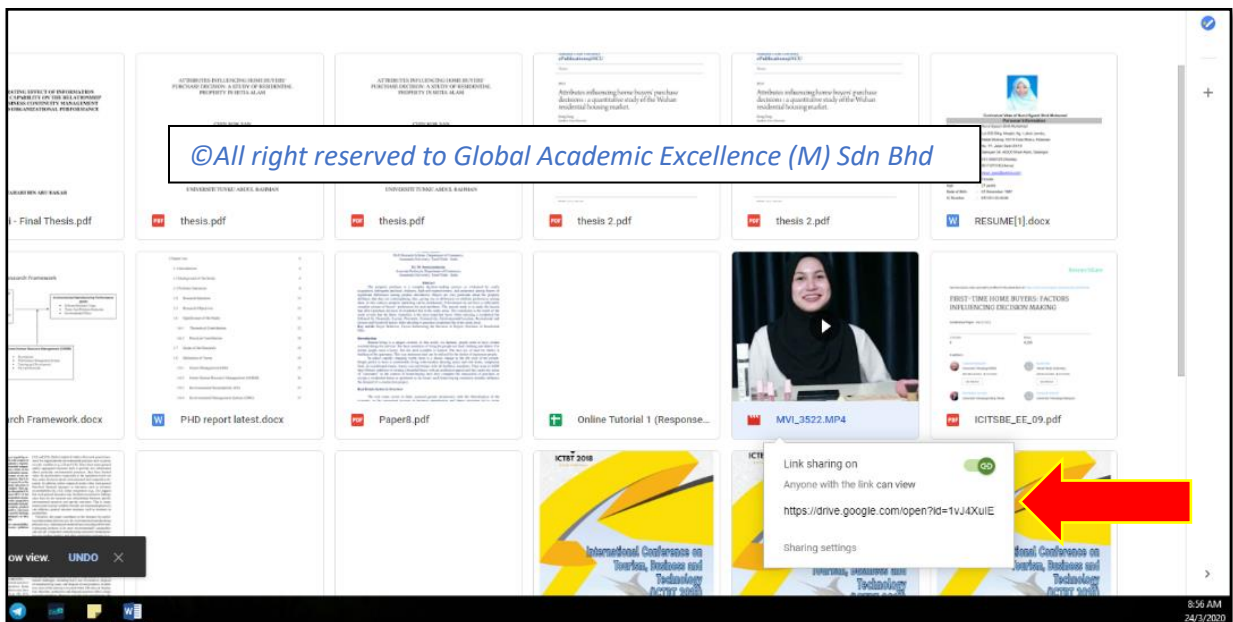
©All right reserved to Global Academic Excellence (M) Sdn Bhd

ATTRIBUTES INFLUENCING HOME BUYERS' PURCHASE DECISION: A STUDY OF RESIDENTIAL PROPERTY IN SETIA ALAM

ATTRIBUTES INFLUENCING HOME BUYERS' PURCHASE DECISION: A STUDY OF RESIDENTIAL PROPERTY IN SETIA ALAM

Attributes influencing home buyers' purchase decisions: a quantitative study of the Wuhan residential housing market.

Attributes influencing home buyers' purchase decisions: a quantitative study of the Wuhan residential housing market.

UNIVERSITI TUNKU ABDUL RAHMAN

UNIVERSITI TUNKU ABDUL RAHMAN

i - Final Thesis.pdf

thesis.pdf

thesis.pdf

thesis 2.pdf

thesis 2.pdf

RESUME[1].docx

esearch Framework

FIRST-TIME HOME BUYERS: FACTORS INFLUENCING DECISION MAKING

rch Framework.docx

PHD report latest.docx

Paper8.pdf

Online Tutorial 1 (Response...

MVI_3522.MP4

ICITSBE_EE_09.pdf

ICTBT 2018

ICT

Link sharing on

Anyone with the link can view

https://drive.google.com/open?id=1vJ4XuIE

Sharing settings

International Conference on Tourism, Business and Technology ICTBT 2018

ional Conference on ourism, Business and Technology ICTBT 2018

ow view. UNDO ✕

8:56 AM
24/3/2020